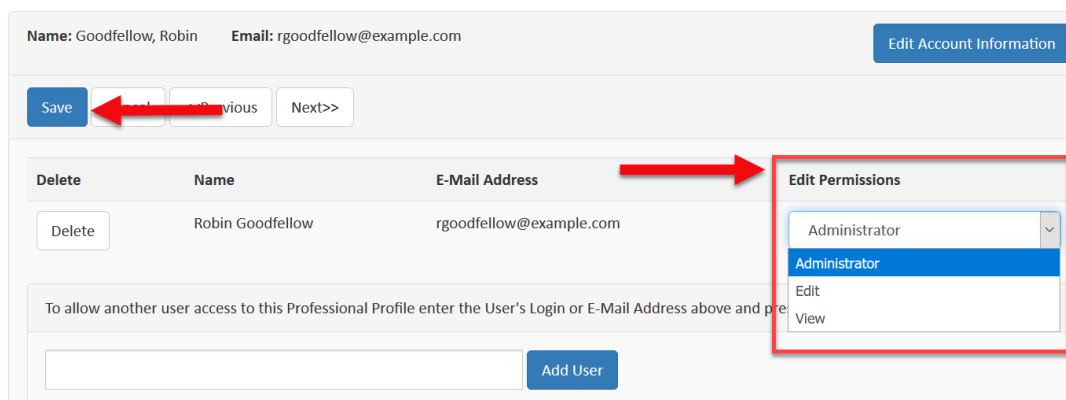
Name: Goodfellow, Robin Email: rgoodfellow@example.com

Edit Account Information

Save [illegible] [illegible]vious Next>>

| Delete | Name | E-Mail Address | Edit Permissions |
|---|---|---|---|
| Delete | Robin Goodfellow | rgoodfellow@example.com | Administrator |

Administrator
Edit
View

To allow another user access to this Professional Profile enter the User's Login or E-Mail Address above and pre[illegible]

Add User